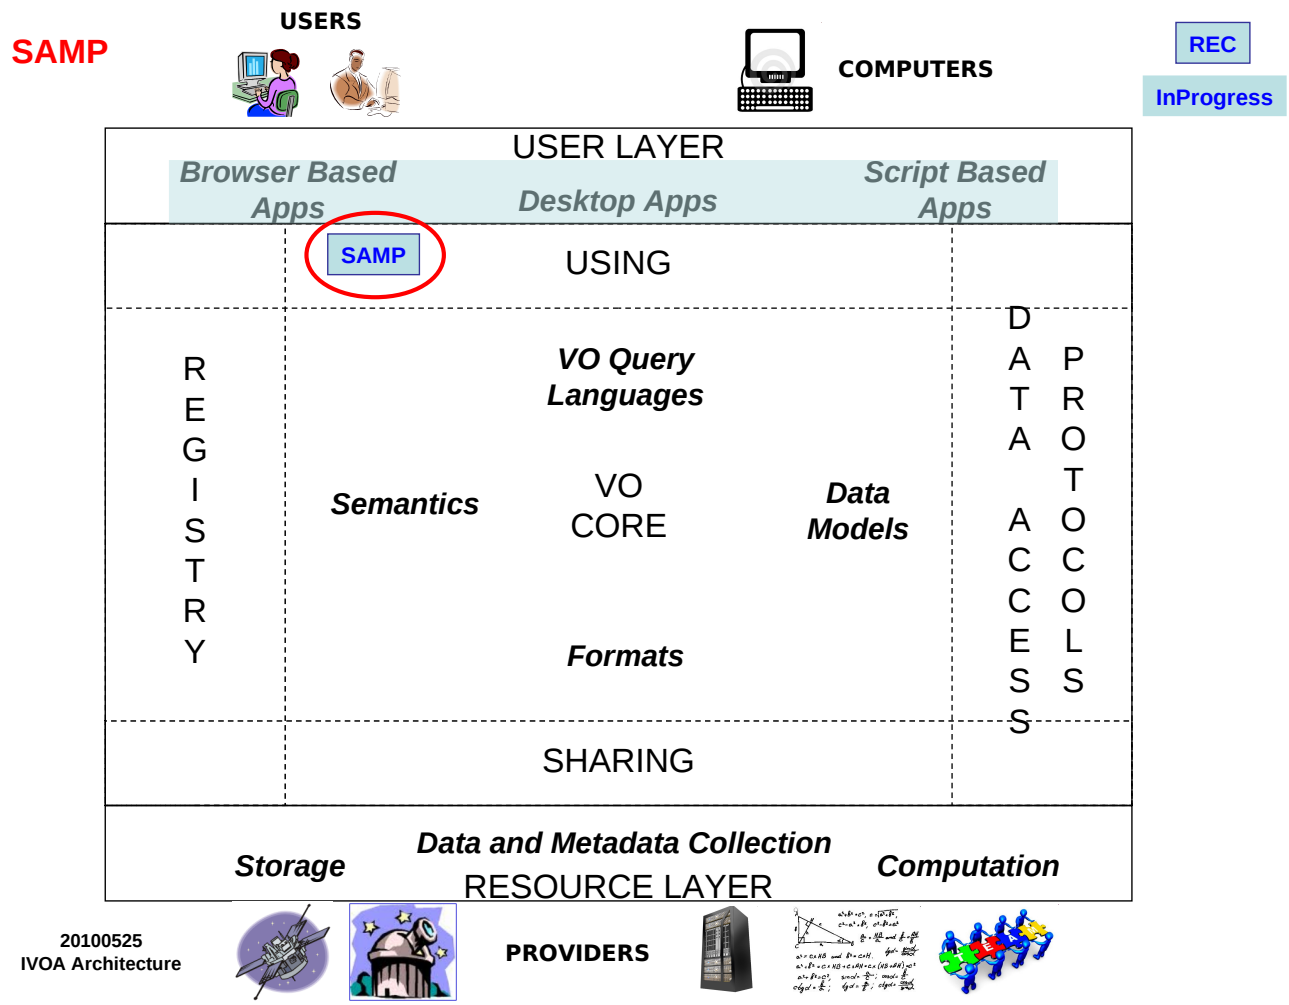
SAMP

USERS

COMPUTERS

REC

InProgress

USER LAYER

Browser Based Apps

Desktop Apps

Script Based Apps

SAMP

USING

REGISTRY

VO Query Languages

Semantics

VO CORE

Data Models

Formats

DATA ACCESS

PROTOCOLS

SHARING

Storage

Data and Metadata Collection

Computation

RESOURCE LAYER

20100525
IVOA Architecture

PROVIDERS